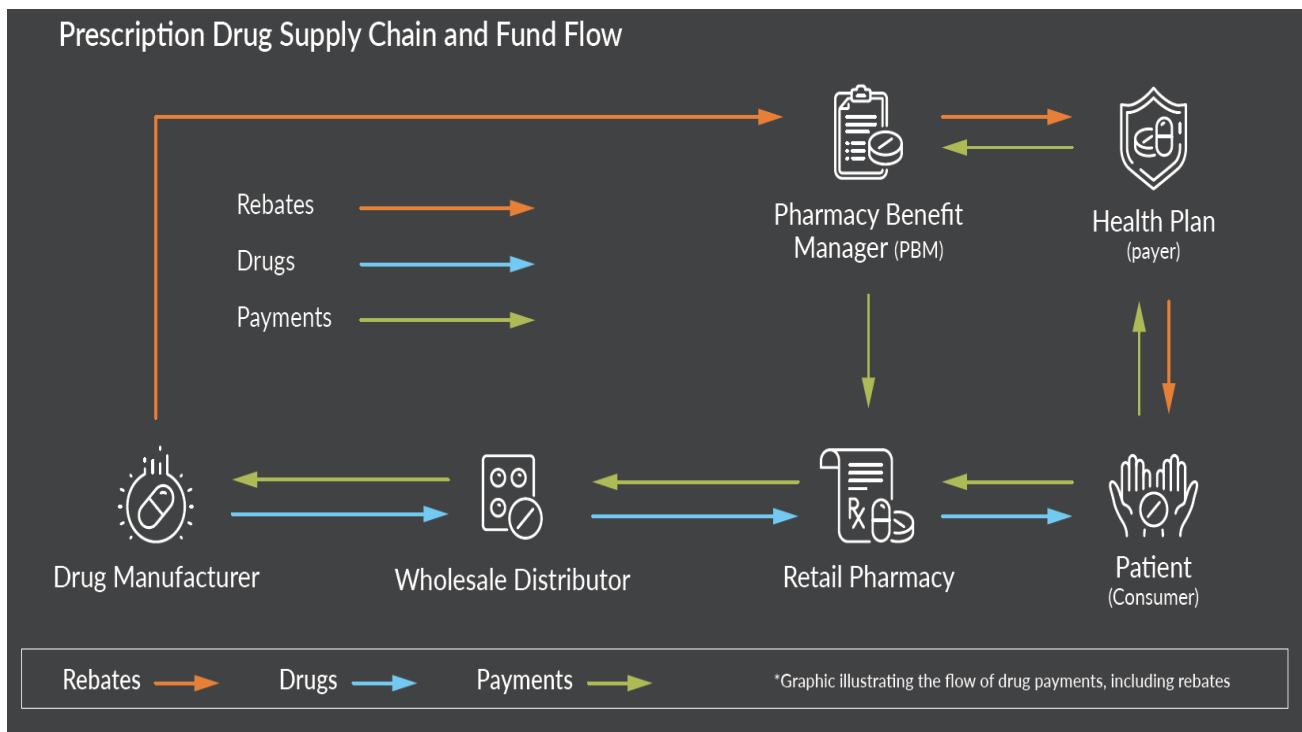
Prescription Drug Supply Chain and Fund Flow

Rebates

Drugs

Payments

Pharmacy Benefit Manager (PBM)

Health Plan (payer)

Drug Manufacturer

Wholesale Distributor

Retail Pharmacy

Patient (Consumer)

Rebates Drugs Payments *Graphic illustrating the flow of drug payments, including rebates